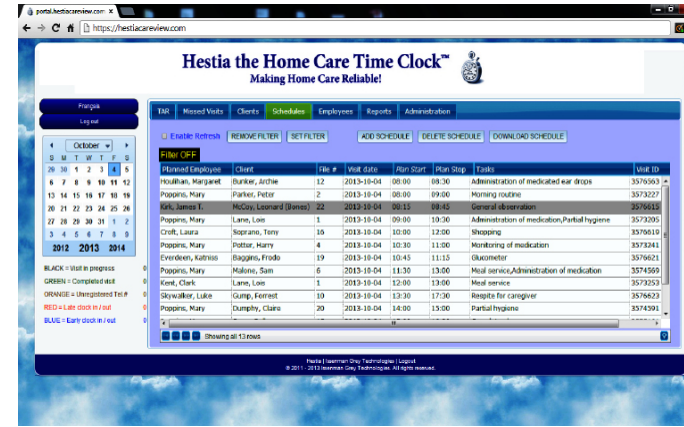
portal.hestiacareview.com ×

https://hestiacareview.com

Hestia the Home Care Time Clock™
Making Home Care Reliable!

Français
Log out

October
S M T W T F S
29 30 1 2 3 4 5
6 7 8 9 10 11 12
13 14 15 16 17 18 19
20 21 22 23 24 25 26
27 28 29 30 31 1 2
3 4 5 6 7 8 9
2012 2013 2014

BLACK = Visit in progress 0
GREEN = Completed visit 0
ORANGE = Unregistered Tel # 0
RED = Late clock in / out 0
BLUE = Early clock in / out 0

TAR | Missed Visits | Clients | Schedules | Employees | Reports | Administration

Enable Refresh | REMOVE FILTER | SET FILTER | ADD SCHEDULE | DELETE SCHEDULE | DOWNLOAD SCHEDULE

Filter OFF

| Planned Employee | Client | File # | Visit date | Plan Start | Plan Stop | Tasks | Visit ID |
|---|---|---|---|---|---|---|---|
| Houlihan, Margaret | Bunker, Archie | 12 | 2013-10-04 | 08:00 | 08:30 | Administration of medicated ear drops | 3576563 |
| Poppins, Mary | Parker, Peter | 2 | 2013-10-04 | 08:00 | 09:00 | Morning routine | 3573227 |
| Kirk, James T. | McCoy, Leonard (Bones) | 22 | 2013-10-04 | 08:15 | 08:45 | General observation | 3576613 |
| Poppins, Mary | Lane, Lois | 1 | 2013-10-04 | 09:00 | 10:30 | Administration of medication,Partial hygiene | 3573205 |
| Croft, Laura | Soprano, Tony | 16 | 2013-10-04 | 10:00 | 12:00 | Shopping | 3576619 |
| Poppins, Mary | Potter, Harry | 4 | 2013-10-04 | 10:30 | 11:00 | Monitoring of medication | 3573241 |
| Everdeen, Katniss | Baggins, Frodo | 19 | 2013-10-04 | 10:45 | 11:15 | Glucometer | 3576621 |
| Poppins, Mary | Malone, Sam | 6 | 2013-10-04 | 11:30 | 13:00 | Meal service,Administration of medication | 3574569 |
| Kent, Clark | Lane, Lois | 1 | 2013-10-04 | 12:00 | 13:00 | Meal service | 3573253 |
| Skywalker, Luke | Gump, Forrest | 10 | 2013-10-04 | 13:30 | 17:30 | Respite for caregiver | 3576623 |
| Poppins, Mary | Dumphy, Claire | 20 | 2013-10-04 | 14:00 | 15:00 | Partial hygiene | 3574591 |

Showing all 13 rows

Hestia | Isaacman Grey Technologies | Logout
© 2011 - 2013 Isaacman Grey Technologies. All rights reserved.